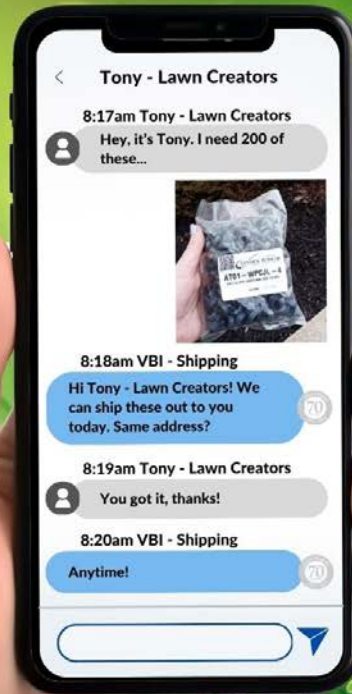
Tony - Lawn Creators

8:17am Tony - Lawn Creators

Hey, it's Tony. I need 200 of these...

AT01 – WPCJL – 4

8:18am VBI - Shipping

Hi Tony - Lawn Creators! We can ship these out to you today. Same address?

70

8:19am Tony - Lawn Creators

You got it, thanks!

8:20am VBI - Shipping

Anytime!

70